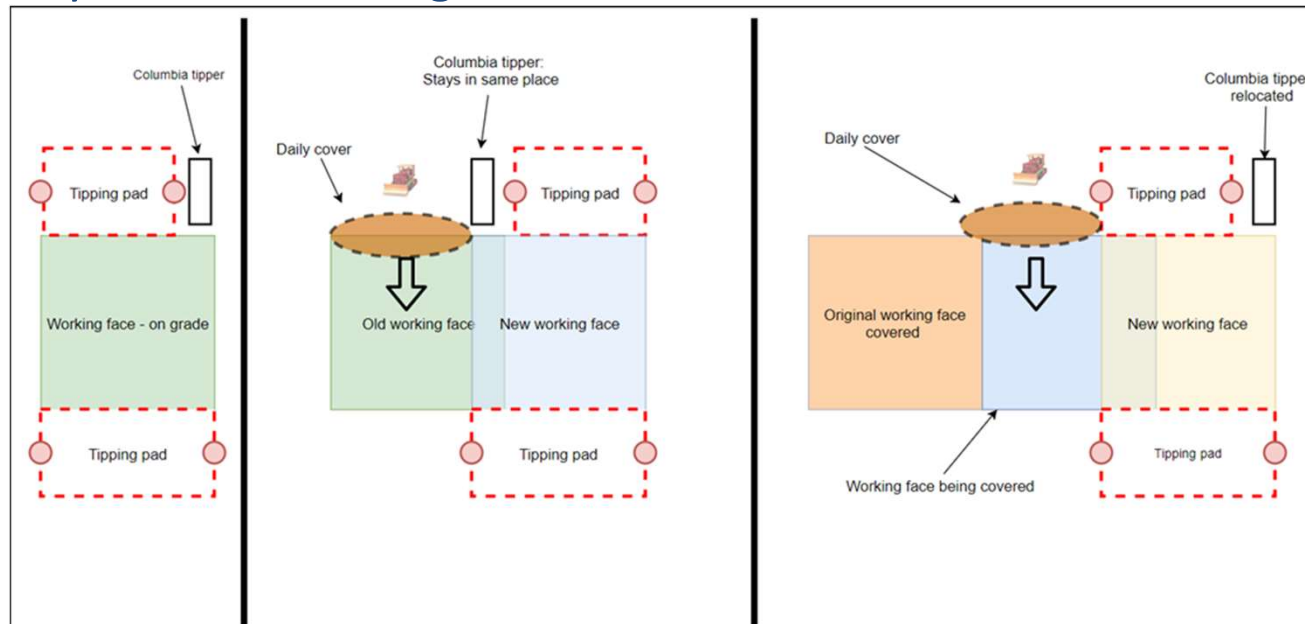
Columbia tipper

Tipping pad

Working face - on grade

Tipping pad

Columbia tipper: Stays in same place

Daily cover

Tipping pad

Old working face

New working face

Tipping pad

Columbia tippe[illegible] relocated

Daily cover

Tipping pad

Original working face covered

New working face

Tipping pad

Working face being covered